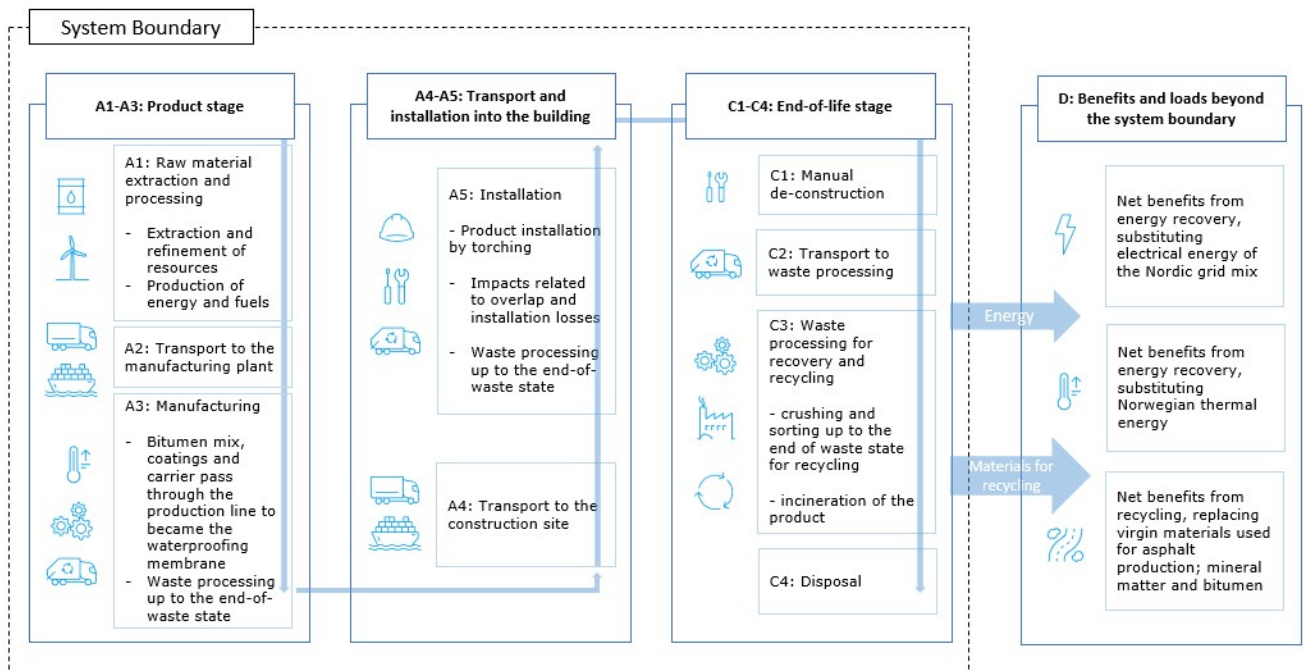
System Boundary

A1-A3: Product stage

A1: Raw material extraction and processing

- Extraction and refinement of resources
- Production of energy and fuels

A2: Transport to the manufacturing plant

A3: Manufacturing

- Bitumen mix, coatings and carrier pass through the production line to became the waterproofing membrane
- Waste processing up to the end-of-waste state

A4-A5: Transport and installation into the building

A5: Installation

- Product installation by torching

- Impacts related to overlap and installation losses

- Waste processing up to the end-of-waste state

A4: Transport to the construction site

C1-C4: End-of-life stage

C1: Manual de-construction

C2: Transport to waste processing

C3: Waste processing for recovery and recycling

- crushing and sorting up to the end of waste state for recycling

- incineration of the product

C4: Disposal

Energy

Materials for recycling

D: Benefits and loads beyond the system boundary

Net benefits from energy recovery, substituting electrical energy of the Nordic grid mix

Net benefits from energy recovery, substituting Norwegian thermal energy

Net benefits from recycling, replacing virgin materials used for asphalt production; mineral matter and bitumen